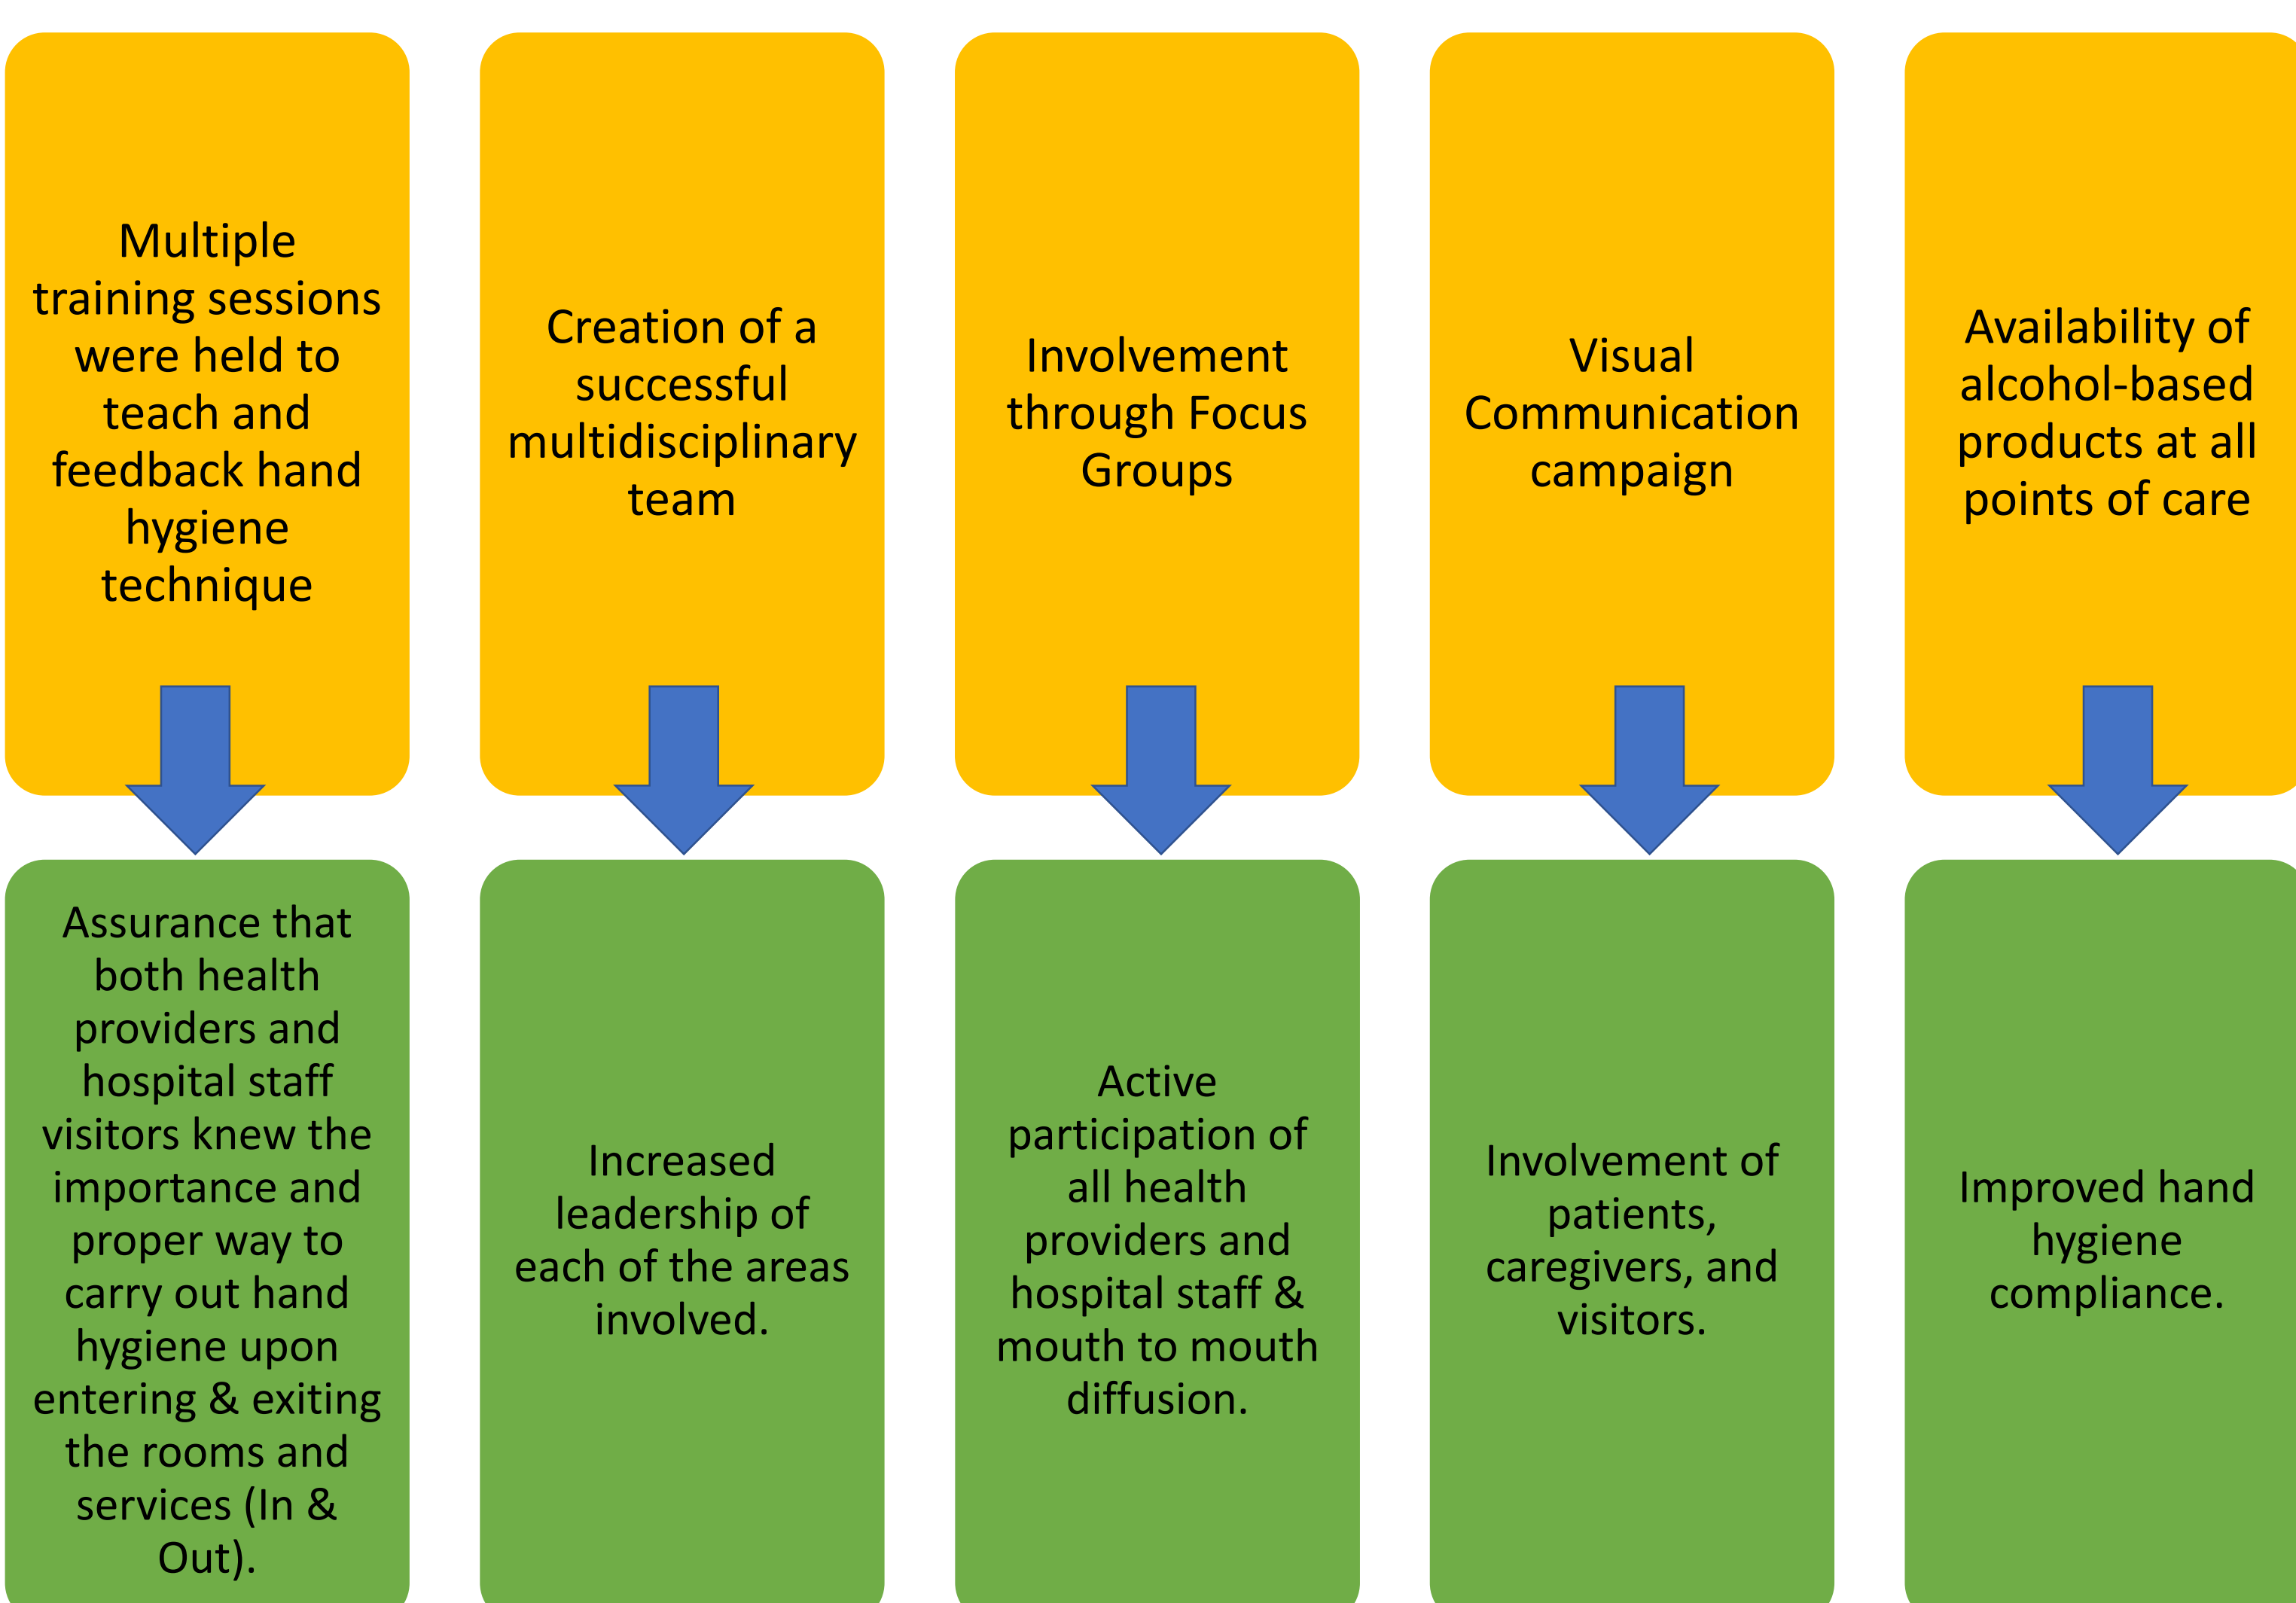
Multiple training sessions were held to teach and feedback hand hygiene technique

Assurance that both health providers and hospital staff visitors knew the importance and proper way to carry out hand hygiene upon entering & exiting the rooms and services (In & Out).

Creation of a successful multidisciplinary team

Increased leadership of each of the areas involved.

Involvement through Focus Groups

Active participation of all health providers and hospital staff & mouth to mouth diffusion.

Visual Communication campaign

Involvement of patients, caregivers, and visitors.

Availability of alcohol-based products at all points of care

Improved hand hygiene compliance.